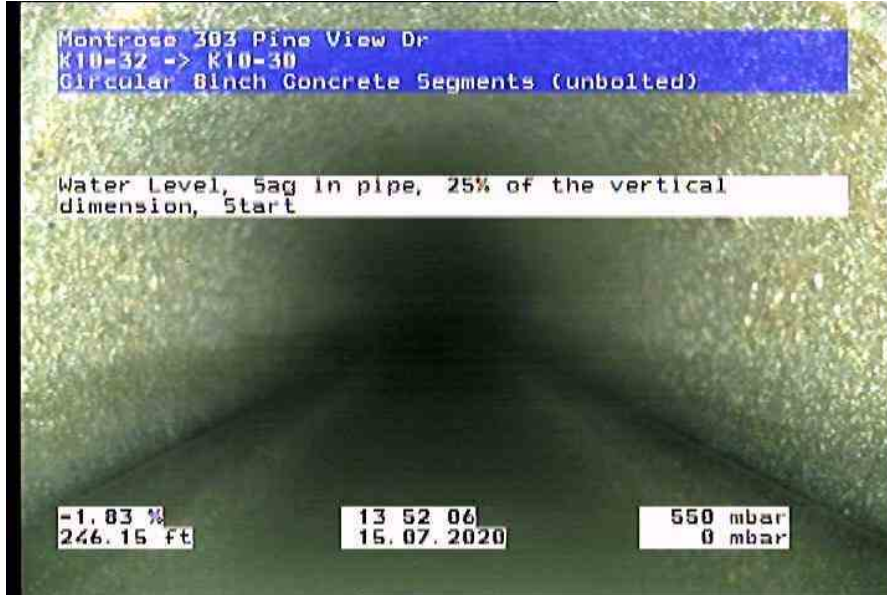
Montrose 303 Pine View Dr
K10-32 -> K10-30
Circular 8inch Concrete Segments (unbolted)

Water Level, Sag in pipe, 25% of the vertical dimension, Start

-1.83 %
246.15 ft

13 52 06
15.07.2020

550 mbar
0 mbar